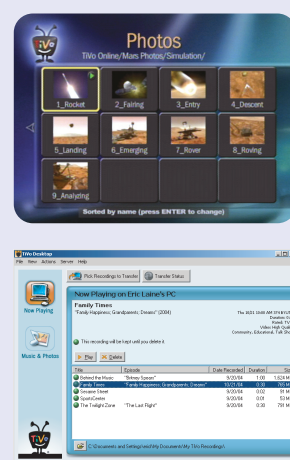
Photos
TiVo Online/Mars Photos/Simulation/
1_Rocket
2_Fairing
3_Entry
4_Descent
5_Landing
6_Emerging
7_Rover
8_Roving
9_Analyzing
Sorted by name (press ENTER to change)

TiVo Desktop
File View Actions Server Help
Pick Recordings to Transfer
Transfer Status
Now Playing
Music & Photos
Now Playing on Eric Laine's PC
Family Times
"Family Happiness; Grandparents; Dreams" (2004)
The 9/23 10:00 AM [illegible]
Duration: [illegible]
Rated: TV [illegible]
Video: High Qual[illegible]
Community, Educational, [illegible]
This recording will be kept until you delete it.
Play
Delete

| Title | Episode | Date Recorded | Duration | Si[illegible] |
|---|---|---|---|---|
| Behind the Music | "Britney Spears" | 9/20/04 | 1:00 | 1,624 M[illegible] |
| Family Times | "Family Happiness; Grandparents; Dreams" | 9/23/04 | 0:30 | 765 M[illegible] |
| Science Street | | 9/20/04 | 0:02 | 91 M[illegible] |
| SportsCenter | | 9/20/04 | 0:01 | 53 M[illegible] |
| The Twilight Zone | "The Last Flight" | 9/20/04 | 0:30 | 791 M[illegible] |

C:\Documents and Settings\eric\My Documents\My TiVo Recordings\